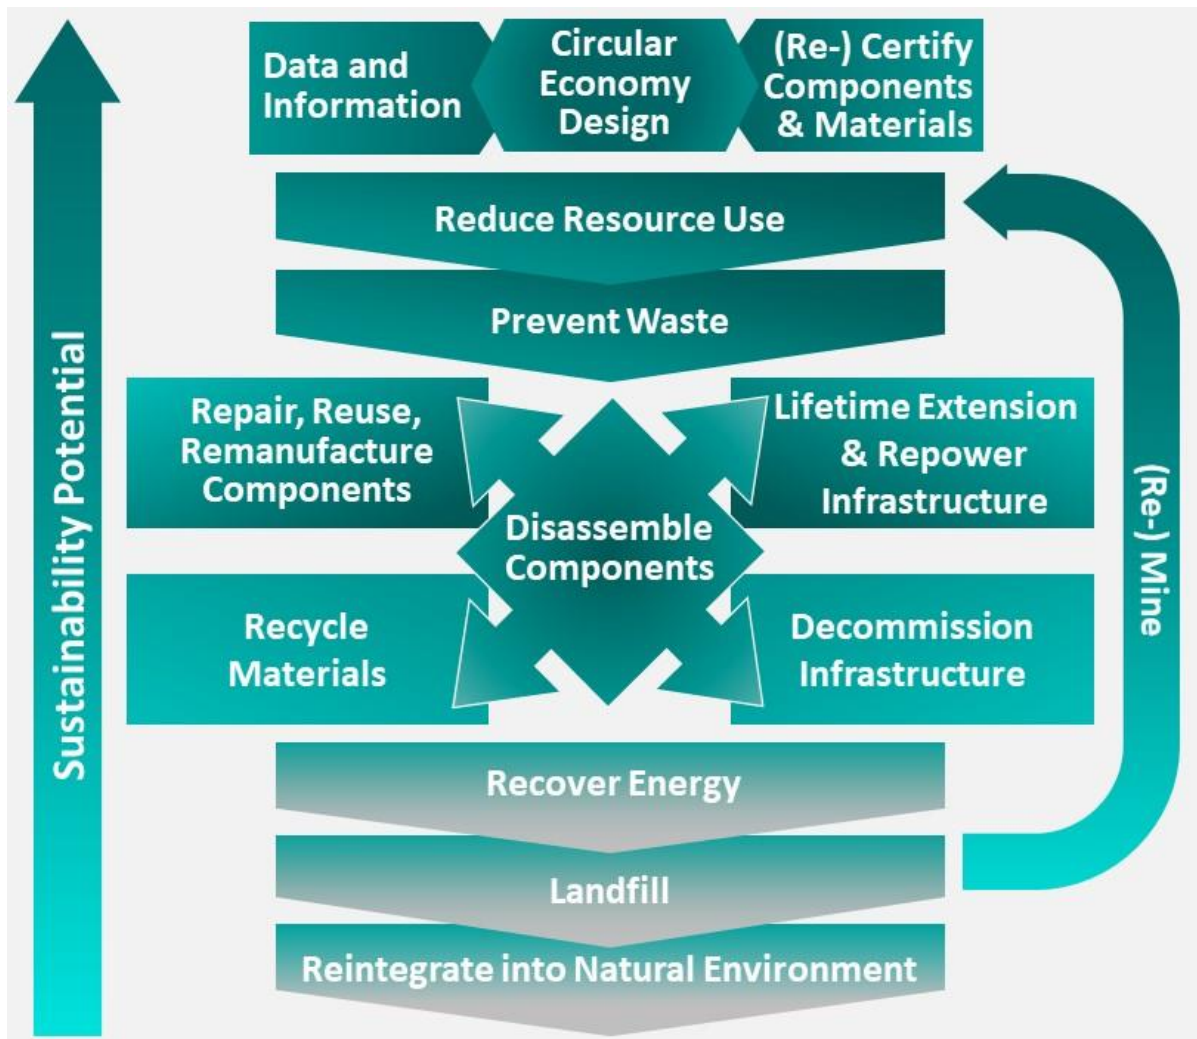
Sustainability Potential

Data and Information

Circular Economy Design

(Re-) Certify Components & Materials

Reduce Resource Use

Prevent Waste

Repair, Reuse, Remanufacture Components

Lifetime Extension & Repower Infrastructure

Disassemble Components

Recycle Materials

Decommission Infrastructure

Recover Energy

Landfill

Reintegrate into Natural Environment

(Re-) Mine